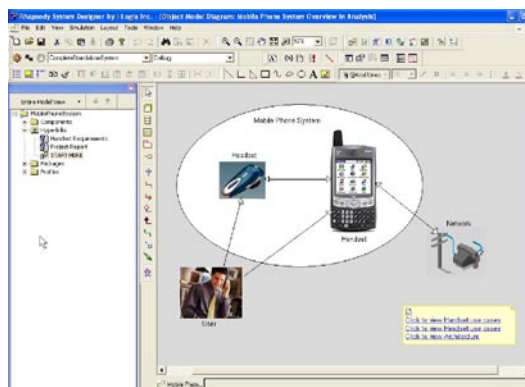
Rhapsody System Designer by I-Logix Inc. - [Object Model Diagram: Mobile Phone System Overview in Analysis]
File Edit View Simulation Layout Tools Window Help
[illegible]
Debug
Entire Model View
MobilePhoneSystem
Components
Hyperlinks
Handset Requirements
Project Report
START HERE
Packages
Profiles
Mobile Phone System
Headset
Handset
Network
User
Click to view Handset use cases
Click to view Headset use cases
Click to view Architecture
Mobile Phon...